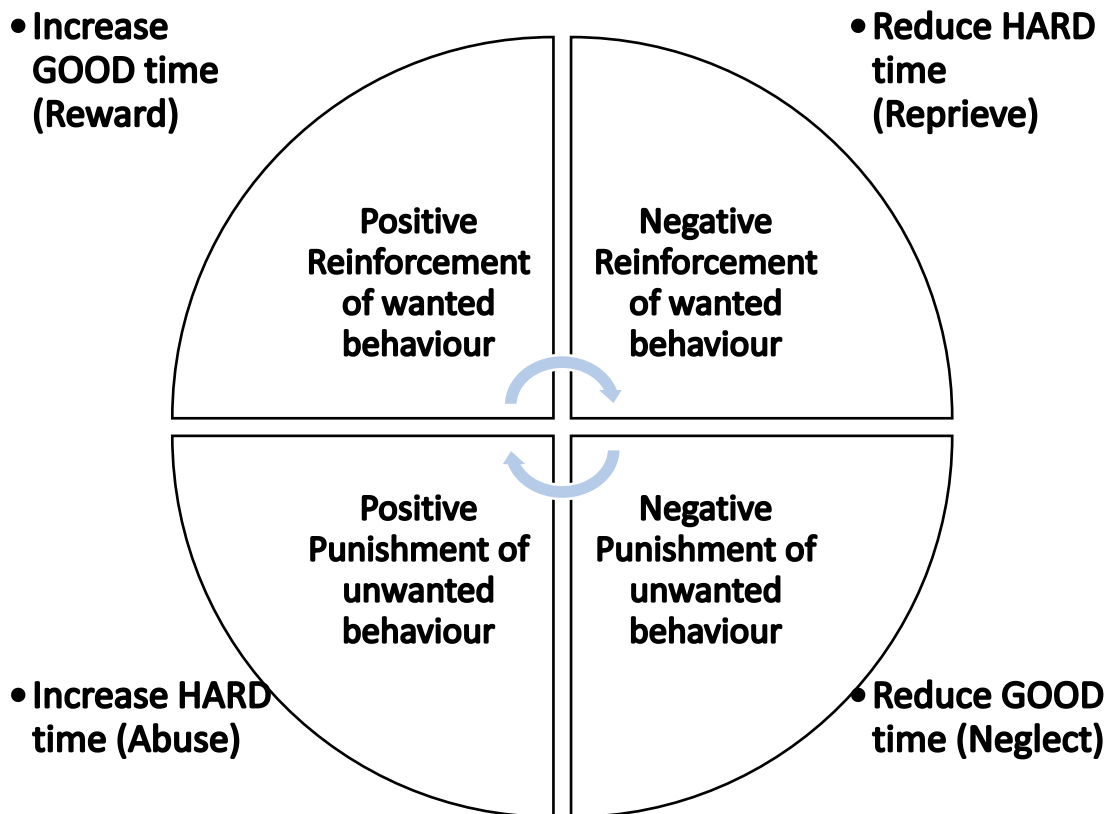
• Increase GOOD time (Reward)

• Reduce HARD time (Reprieve)

Positive Reinforcement of wanted behaviour

Negative Reinforcement of wanted behaviour

Positive Punishment of unwanted behaviour

Negative Punishment of unwanted behaviour

• Increase HARD time (Abuse)

• Reduce GOOD time (Neglect)